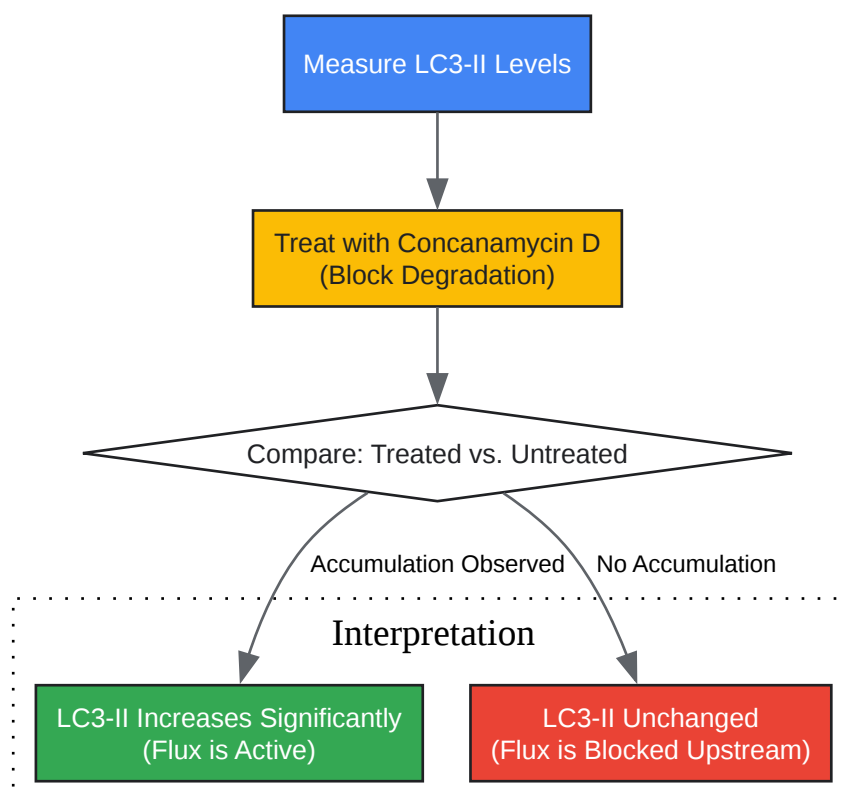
Measure LC3-II Levels

Treat with Concanamycin D
(Block Degradation)

Compare: Treated vs. Untreated

Accumulation Observed

No Accumulation

Interpretation

LC3-II Increases Significantly
(Flux is Active)

LC3-II Unchanged
(Flux is Blocked Upstream)